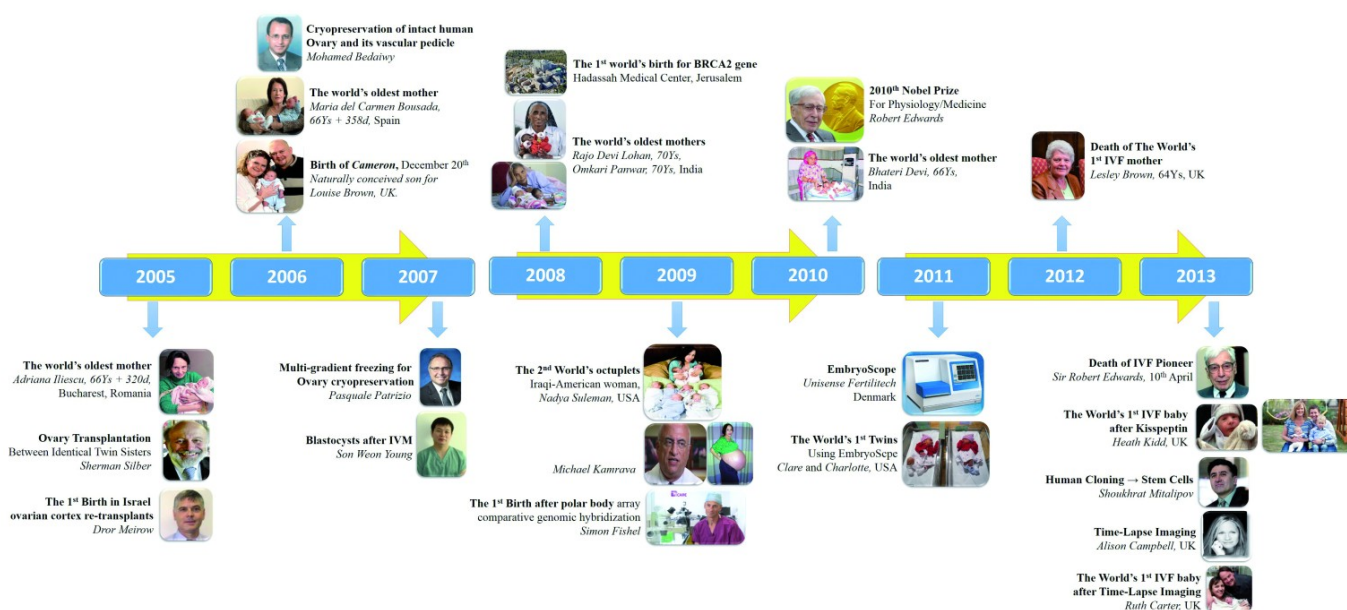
Cryopreservation of intact human Ovary and its vascular pedicle
Mohamed Bedaiwy

The world's oldest mother
Maria del Carmen Bousada, 66Ys + 358d, Spain

Birth of Cameron, December 20th
Naturally conceived son for Louise Brown, UK.

The 1st world's birth for BRCA2 gene
Hadassah Medical Center, Jerusalem

The world's oldest mothers
Rajo Devi Lohan, 70Ys, Omkari Panwar, 70Ys, India

2010th Nobel Prize
For Physiology/Medicine
Robert Edwards

The world's oldest mother
Bhateri Devi, 66Ys, India

Death of The World's 1st IVF mother
Lesley Brown, 64Ys, UK

2005 2006 2007 2008 2009 2010 2011 2012 2013

The world's oldest mother
Adriana Iliescu, 66Ys + 320d, Bucharest, Romania

Ovary Transplantation
Between Identical Twin Sisters
Sherman Silber

The 1st Birth in Israel ovarian cortex re-transplants
Dror Meirow

Multi-gradient freezing for Ovary cryopreservation
Pasquale Patrizio

Blastocysts after IVM
Son Weon Young

The 2nd World's octuplets
Iraqi-American woman, Nadya Suleman, USA

Michael Kamrava

The 1st Birth after polar body array comparative genomic hybridization
Simon Fishel

EmbryoScope
Unisense Fertilitech
Denmark

The World's 1st Twins
Using EmbryoScpe
Clare and Charlotte, USA

Death of IVF Pioneer
Sir Robert Edwards, 10th April

The World's 1st IVF baby after Kisspeptin
Heath Kidd, UK

Human Cloning → Stem Cells
Shoukhrat Mitalipov

Time-Lapse Imaging
Alison Campbell, UK

The World's 1st IVF baby after Time-Lapse Imaging
Ruth Carter, UK